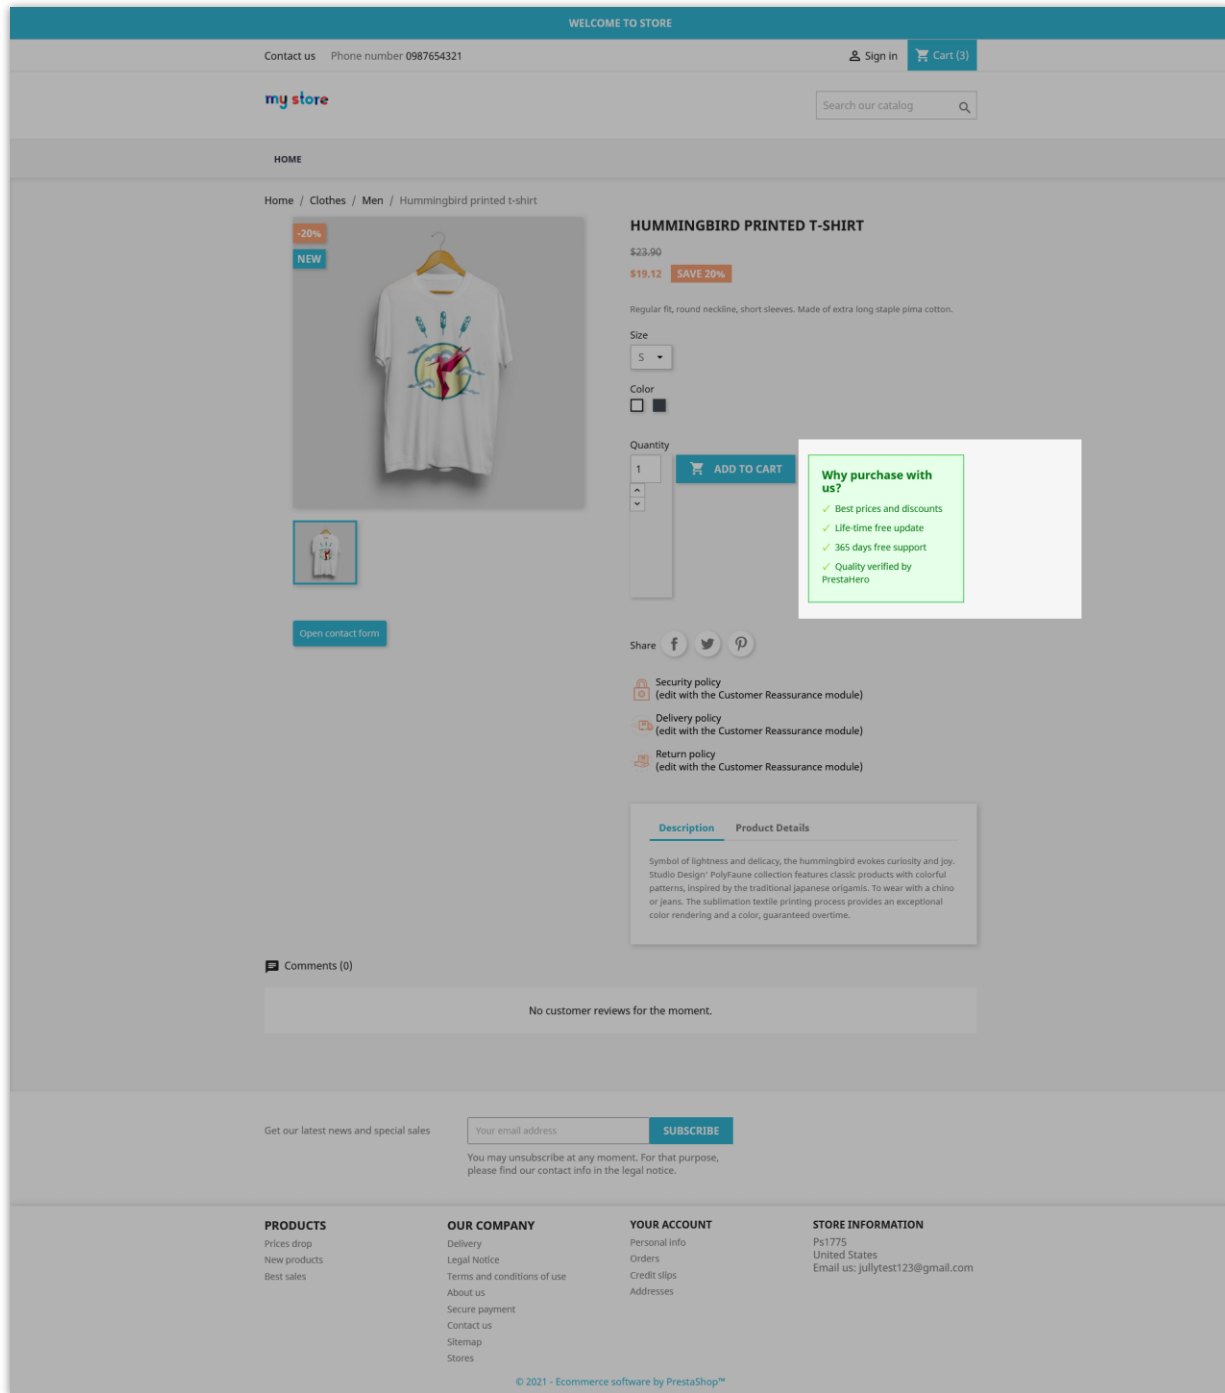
WELCOME TO STORE

Contact us Phone number 0987654321

Sign in Cart (3)

my store

Search our catalog

HOME

Home / Clothes / Men / Hummingbird printed t-shirt

-20%
NEW

HUMMINGBIRD PRINTED T-SHIRT

$23.90
$19.12 SAVE 20%

Regular fit, round neckline, short sleeves. Made of extra long staple pima cotton.

Size
S

Color

Quantity
1
ADD TO CART

Why purchase with us?
✓ Best prices and discounts
✓ Life-time free update
✓ 365 days free support
✓ Quality verified by PrestaHero

Open contact form

Share

Security policy
(edit with the Customer Reassurance module)

Delivery policy
(edit with the Customer Reassurance module)

Return policy
(edit with the Customer Reassurance module)

Description Product Details

Symbol of lightness and delicacy, the hummingbird evokes curiosity and joy. Studio Design' PolyFaune collection features classic products with colorful patterns, inspired by the traditional japanese origamis. To wear with a chino or jeans. The sublimation textile printing process provides an exceptional color rendering and a color, guaranteed overtime.

Comments (0)

No customer reviews for the moment.

Get our latest news and special sales

Your email address
SUBSCRIBE

You may unsubscribe at any moment. For that purpose, please find our contact info in the legal notice.

PRODUCTS
Prices drop
New products
Best sales

OUR COMPANY
Delivery
Legal Notice
Terms and conditions of use
About us
Secure payment
Contact us
Sitemap
Stores

YOUR ACCOUNT
Personal info
Orders
Credit slips
Addresses

STORE INFORMATION
Ps1775
United States
Email us: jullytest123@gmail.com

© 2021 - Ecommerce software by PrestaShop™